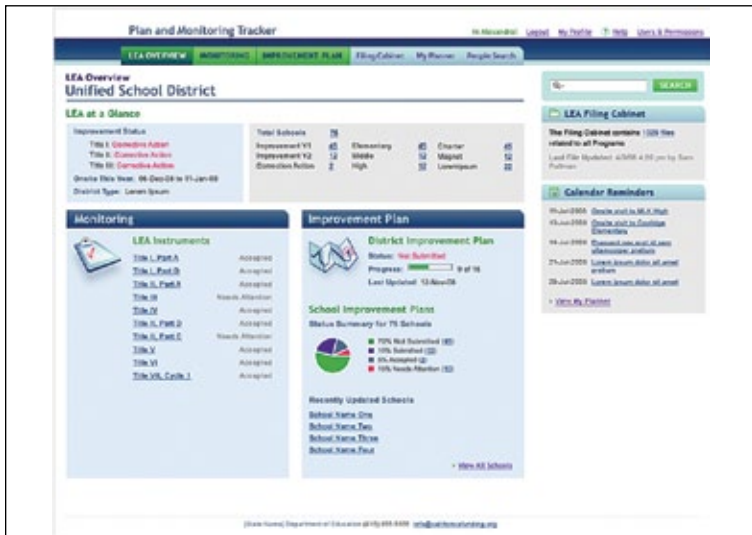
Plan and Monitoring Tracker

Hi Alexandra! Logout My Profile Help Users & Permissions

LEA OVERVIEW MONITORING IMPROVEMENT PLAN Filing Cabinet My Planner People Search

LEA Overview
Unified School District

LEA at a Glance

Improvement Status
Title I: Corrective Action
Title II: Corrective Action
Title III: Corrective Action
Onsite Visit Year: 06-Dec-08 to 01-Jan-09
District Type: Lorem Ipsum

| Total Schools | 76 | | | | |
|---|---|---|---|---|---|
| Improvement Y1 | 45 | Elementary | 45 | Charter | 45 |
| Improvement Y2 | 12 | Middle | 12 | Magnet | 12 |
| Corrective Action | 2 | High | 12 | Loremipsum | 22 |

Monitoring

LEA Instruments

| Title I, Part A | Accepted |
|---|---|
| Title I, Part B | Accepted |
| Title I, Part E | Accepted |
| Title III | Needs Attention |
| Title IV | Accepted |
| Title II, Part D | Accepted |
| Title II, Part C | Needs Attention |
| Title V | Accepted |
| Title VI | Accepted |
| Title VII, Cycle 1 | Accepted |

Improvement Plan

District Improvement Plan
Status: Not Submitted
Progress: 9 of 16
Last Updated: 12-Nov-08

School Improvement Plans
Status Summary for 75 Schools

70% Not Submitted (60)
10% Submitted (10)
5% Accepted (2)
15% Needs Attention (12)

Recently Updated Schools
School Name One
School Name Two
School Name Three
School Name Four

» View All Schools

SEARCH

LEA Filing Cabinet

The Filing Cabinet contains 1326 files related to all Programs

Last File Updated: 4/3/08 4:55 pm by Sam Pullman

Calendar Reminders

05-Jun-2008 Onsite visit to M.A. High
15-Jun-2008 Onsite visit to Coolidge Elementary
14-Jun-2008 Praesent nec wisl id sem ullamcorper pretium
21-Jun-2008 Lorem ipsum dolor sit amet pretium
28-Jun-2008 Lorem ipsum dolor sit amet

» View My Planner

[State Name] Department of Education (415) 555-5555 info@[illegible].org